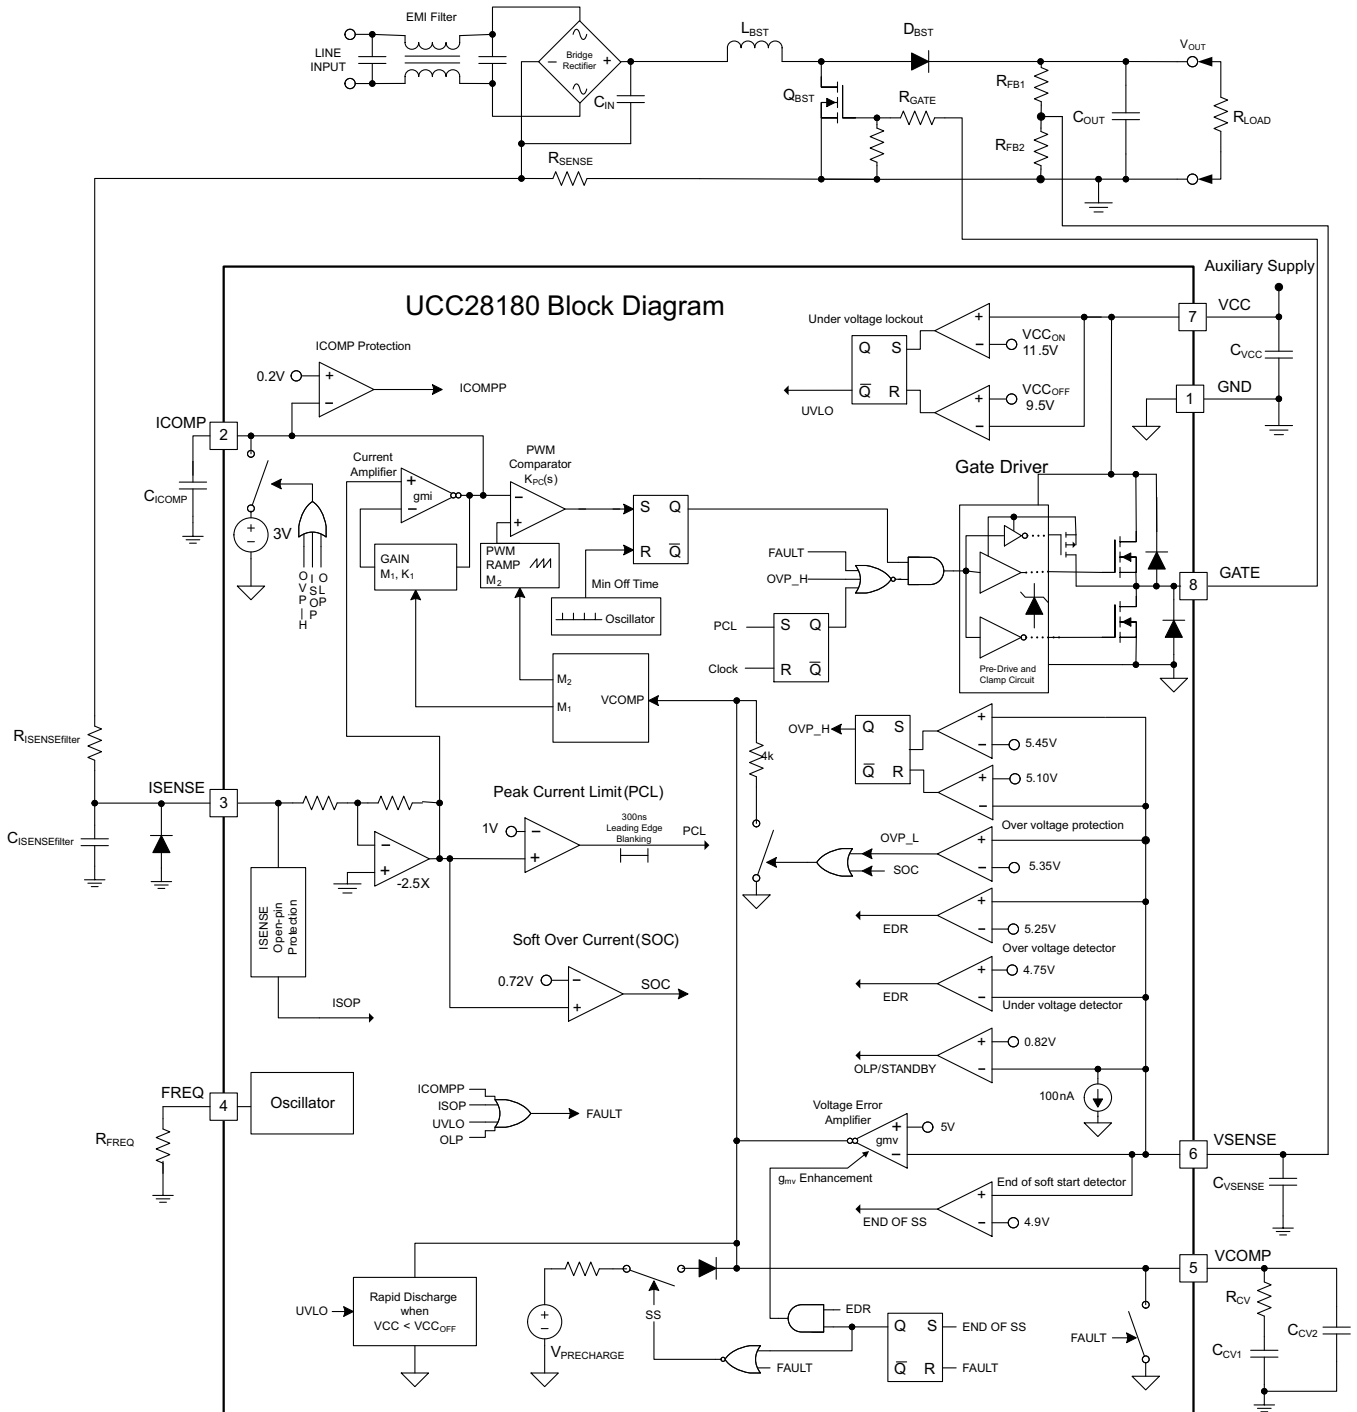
EMI Filter

LINE INPUT

Bridge Rectifier

$C_{IN}$

$L_{BST}$

$D_{BST}$

$V_{OUT}$

$Q_{BST}$

$R_{GATE}$

$R_{FB1}$

$C_{OUT}$

$R_{LOAD}$

$R_{FB2}$

$R_{SENSE}$

Auxiliary Supply

UCC28180 Block Diagram

Under voltage lockout

Q S

$VCC_{ON}$ 11.5V

$\overline{Q}$ R

$VCC_{OFF}$ 9.5V

UVLO

7 VCC

$C_{VCC}$

1 GND

ICOMP Protection

0.2V

ICOMPP

ICOMP 2

$C_{ICOMP}$

3V

OVP_H

ISOP

OLP

Current Amplifier

gmi

GAIN $M_1$, $K_1$

PWM Comparator $K_{PC}(s)$

PWM RAMP $M_2$

S Q

R $\overline{Q}$

Min Off Time

Oscillator

Gate Driver

FAULT

OVP_H

PCL

Clock

S Q

R $\overline{Q}$

Pre-Drive and Clamp Circuit

8 GATE

$M_2$

$M_1$

VCOMP

OVP_H

Q S

$\overline{Q}$ R

5.45V

5.10V

Over voltage protection

4k

$R_{ISENSEfilter}$

ISENSE 3

$C_{ISENSEfilter}$

Peak Current Limit (PCL)

1V

300ns Leading Edge Blanking

PCL

-2.5X

OVP_L

SOC

5.35V

EDR

5.25V

Over voltage detector

ISENSE Open-pin Protection

Soft Over Current (SOC)

0.72V

SOC

EDR

4.75V

Under voltage detector

ISOP

OLP/STANDBY

0.82V

100nA

FREQ 4

Oscillator

$R_{FREQ}$

ICOMPP

ISOP

UVLO

OLP

FAULT

Voltage Error Amplifier

gmv

5V

6 VSENSE

$C_{VSENSE}$

$g_{mv}$ Enhancement

End of soft start detector

END OF SS

4.9V

5 VCOMP

$R_{CV}$

$C_{CV2}$

$C_{CV1}$

UVLO

Rapid Discharge when VCC < $VCC_{OFF}$

$V_{PRECHARGE}$

SS

EDR

Q S

END OF SS

$\overline{Q}$ R

FAULT

FAULT

FAULT